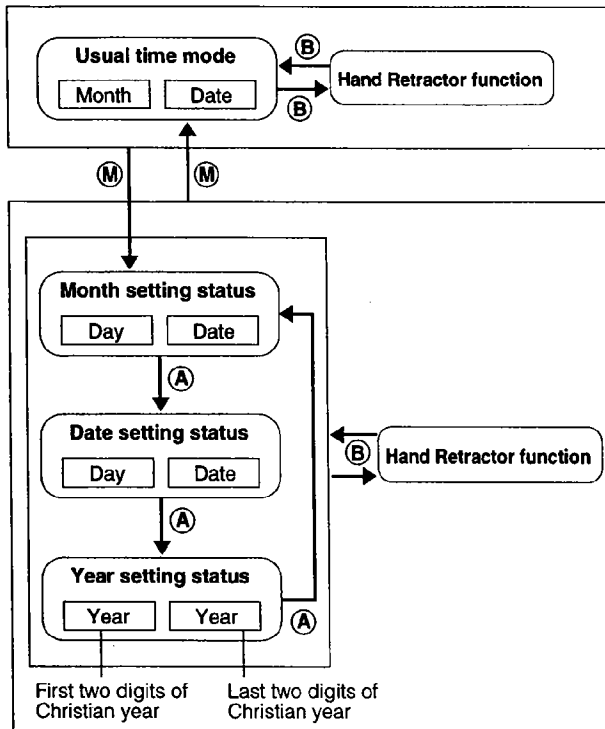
Usual time mode

Month | Date

Ⓑ

Hand Retractor function

Ⓑ

Ⓜ

Ⓜ

Month setting status

Day | Date

Ⓐ

Date setting status

Day | Date

Ⓑ

Hand Retractor function

Ⓐ

Year setting status

Year | Year

Ⓐ

First two digits of Christian year

Last two digits of Christian year